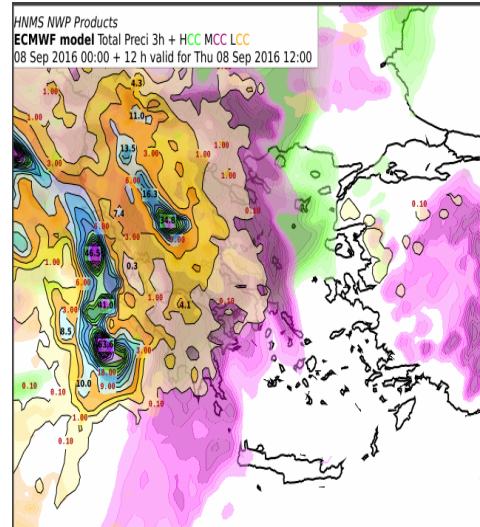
HNMS NWP Products
ECMWF model Total Preci 3h + HCC MCC LCC
08 Sep 2016 00:00 + 12 h valid for Thu 08 Sep 2016 12:00

4.3
11.0
1.00
1.00
13.5
3.00
1.00
3.00
1.00
1.00
16.3
1.00
7.4
14.8
3.00
6.00
3.00
0.3
1.00
0.10
1.00
6.00
4.1
0.10
8.5
3.00
1.00
0.10
10.0
9.00
0.10
1.00
0.10
0.10